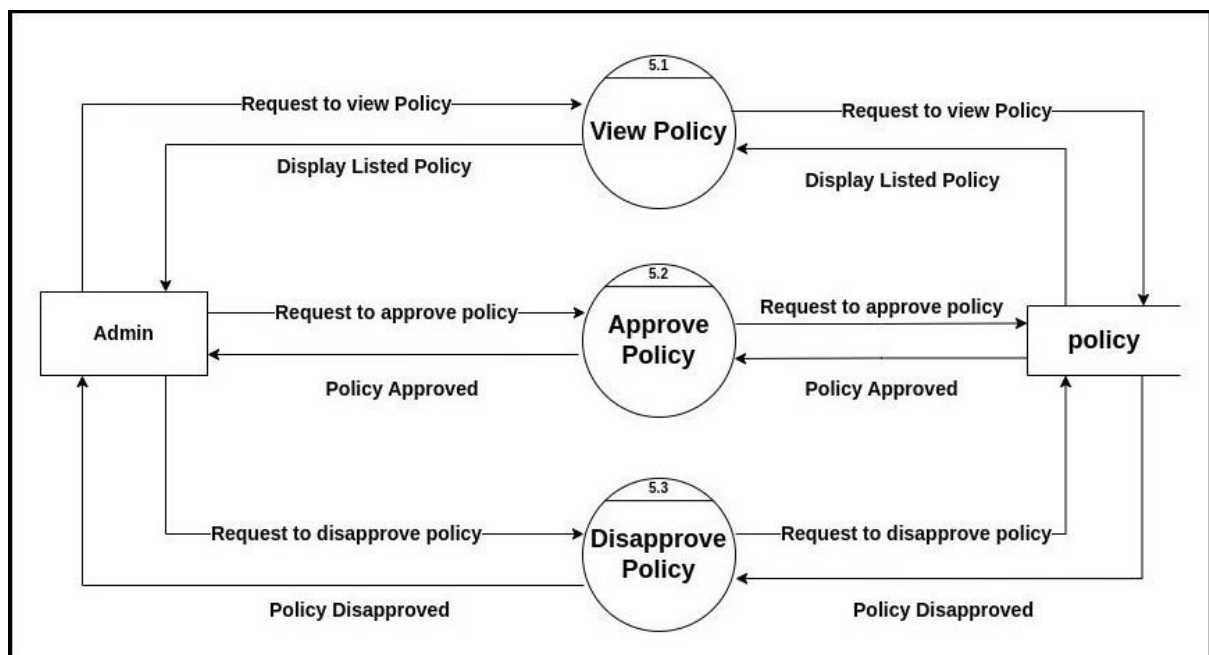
Request to view Policy

5.1

View Policy

Request to view Policy

Display Listed Policy

Display Listed Policy

Admin

Request to approve policy

5.2

Approve Policy

Request to approve policy

policy

Policy Approved

Policy Approved

Request to disapprove policy

5.3

Disapprove Policy

Request to disapprove policy

Policy Disapproved

Policy Disapproved